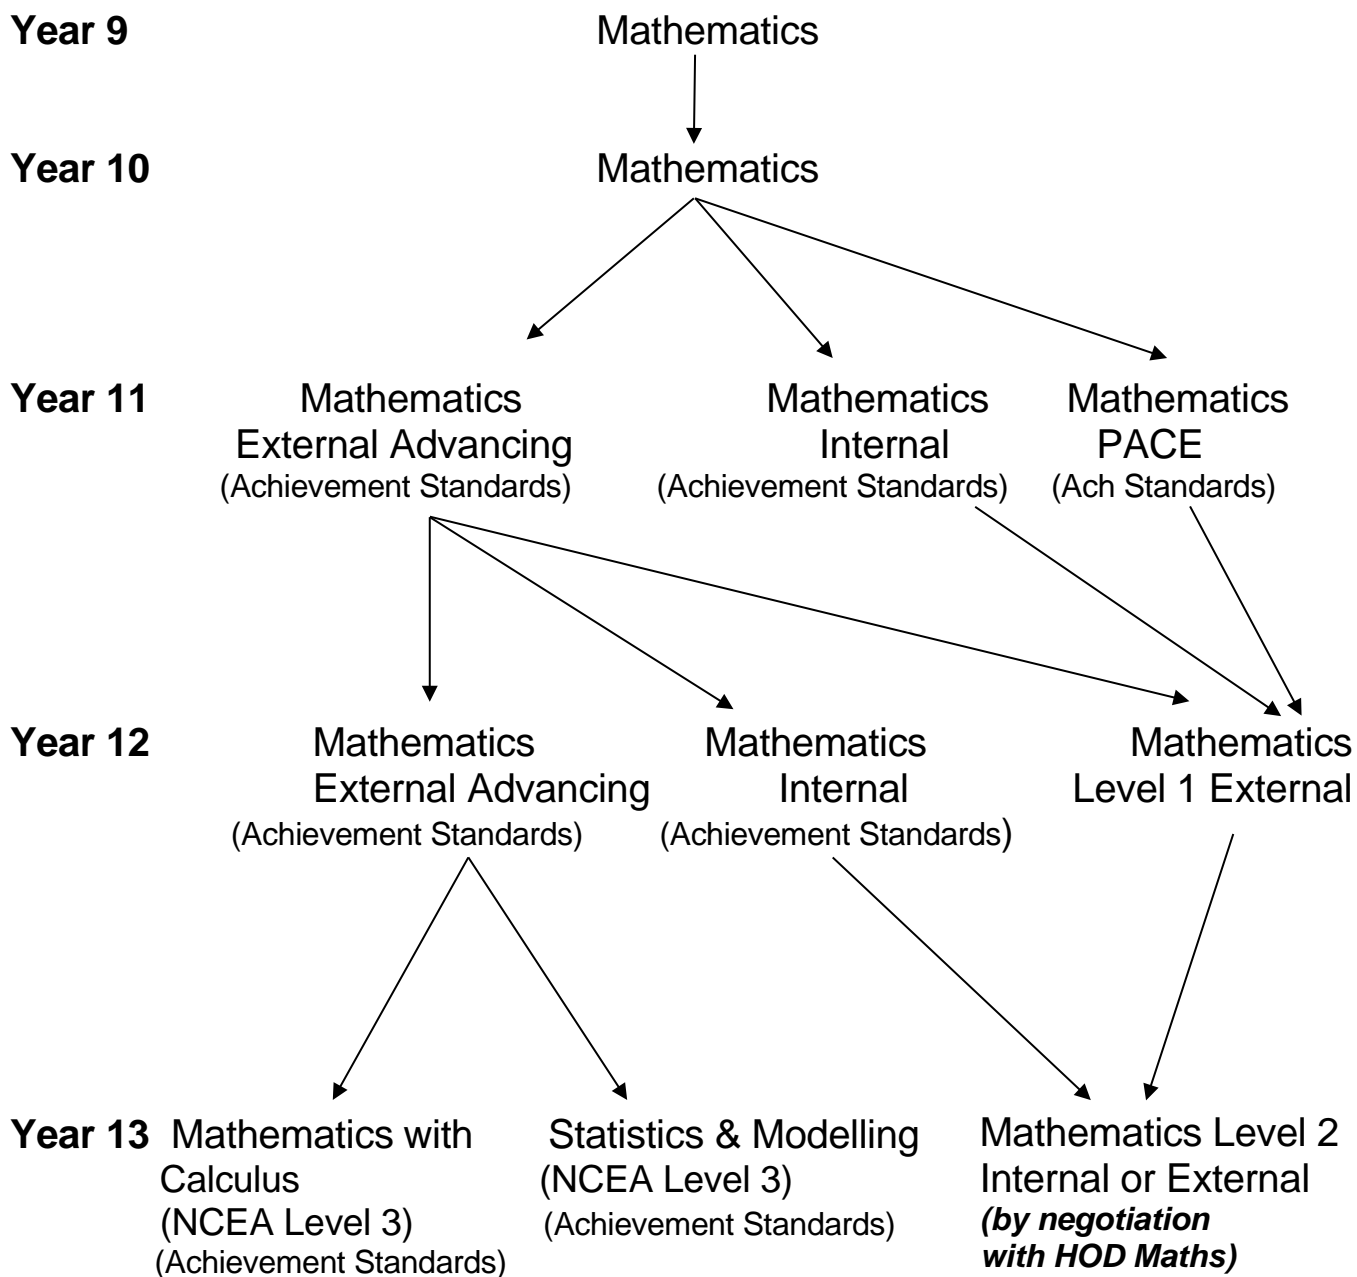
Year 9 Mathematics

Year 10 Mathematics

Year 11 Mathematics External Advancing (Achievement Standards)

Mathematics Internal (Achievement Standards)

Mathematics PACE (Ach Standards)

Year 12 Mathematics External Advancing (Achievement Standards)

Mathematics Internal (Achievement Standards)

Mathematics Level 1 External

Year 13 Mathematics with Calculus (NCEA Level 3) (Achievement Standards)

Statistics & Modelling (NCEA Level 3) (Achievement Standards)

Mathematics Level 2 Internal or External ***(by negotiation with HOD Maths)***